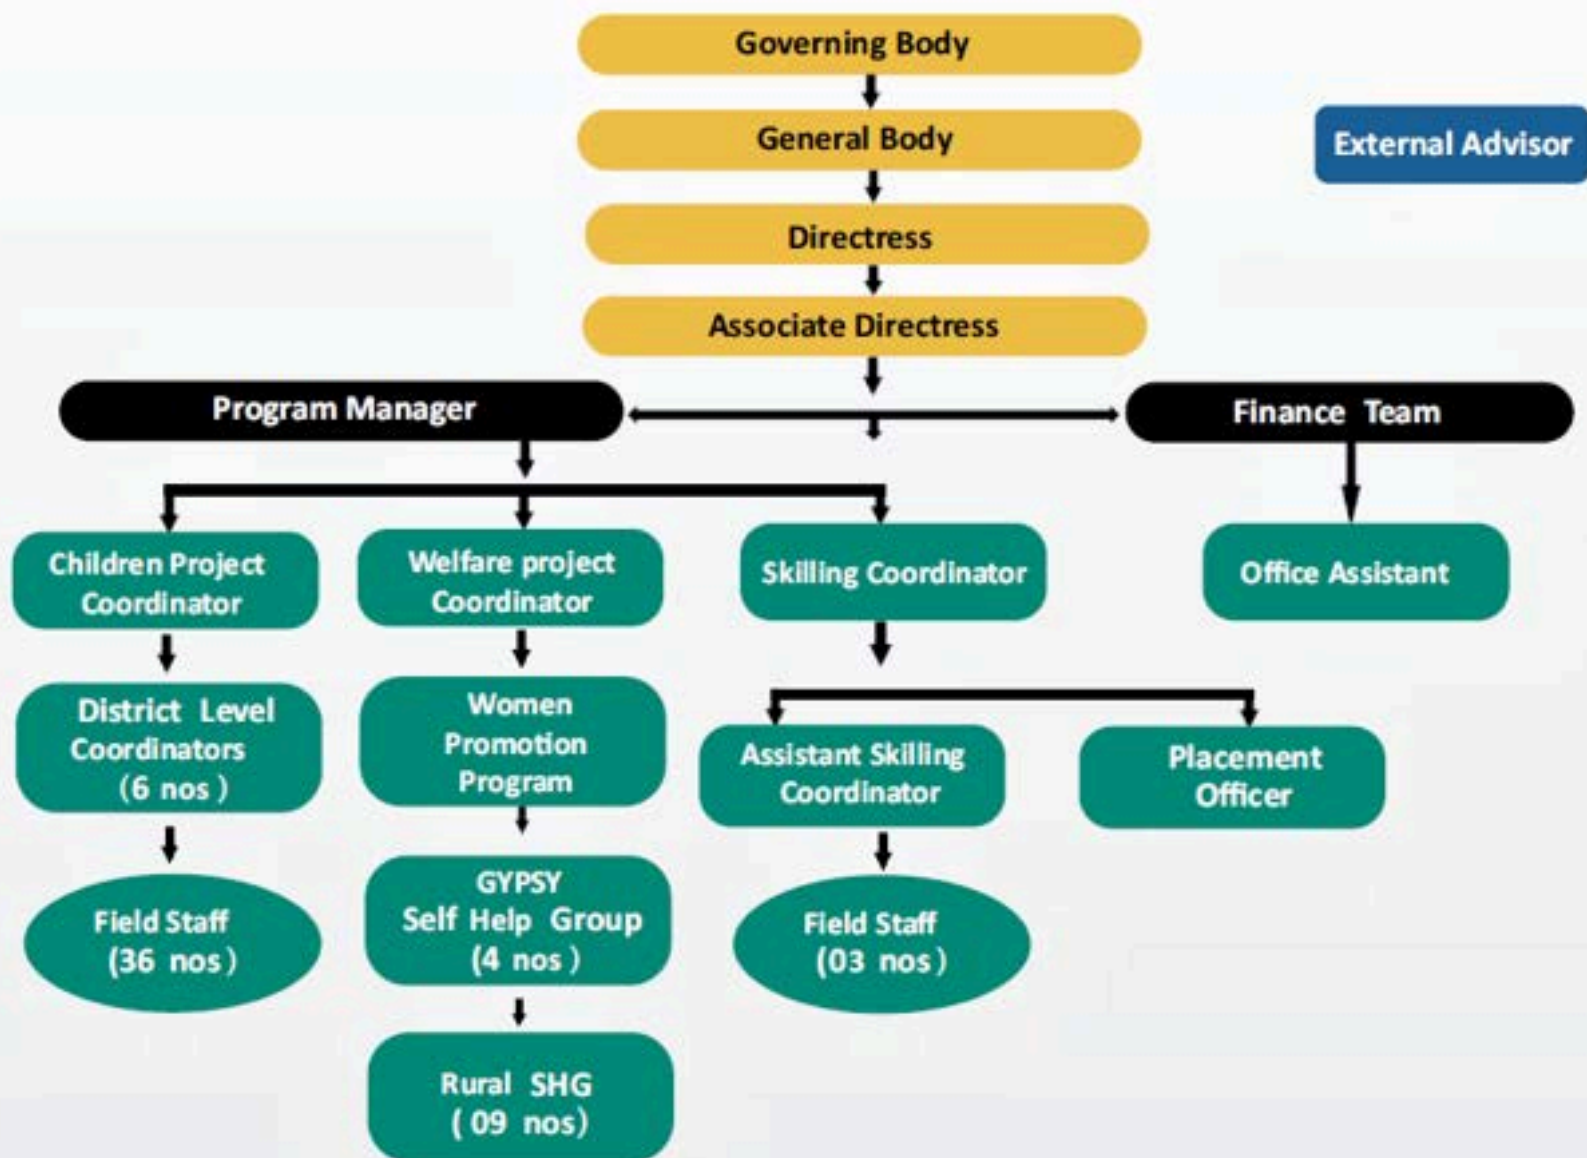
Governing Body

General Body

Directress

Associate Directress

External Advisor

Program Manager

Finance Team

Children Project Coordinator

Welfare project Coordinator

Skilling Coordinator

Office Assistant

District Level Coordinators (6 nos)

Women Promotion Program

Assistant Skilling Coordinator

Placement Officer

Field Staff (36 nos)

GYPSY Self Help Group (4 nos)

Field Staff (03 nos)

Rural SHG (09 nos)